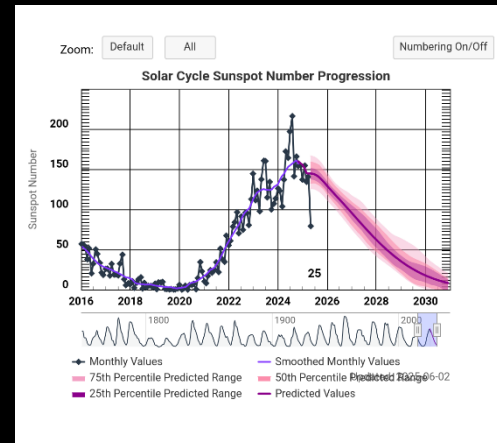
Zoom: Default All

Numbering On/Off

Solar Cycle Sunspot Number Progression

Sunspot Number

200
150
100
50
0

25

2016 2018 2020 2022 2024 2026 2028 2030

1800 1900 2000

Monthly Values
Smoothed Monthly Values
75th Percentile Predicted Range
50th Percentile Predicted Range
25th Percentile Predicted Range
Predicted Values

Updated 2025-06-02